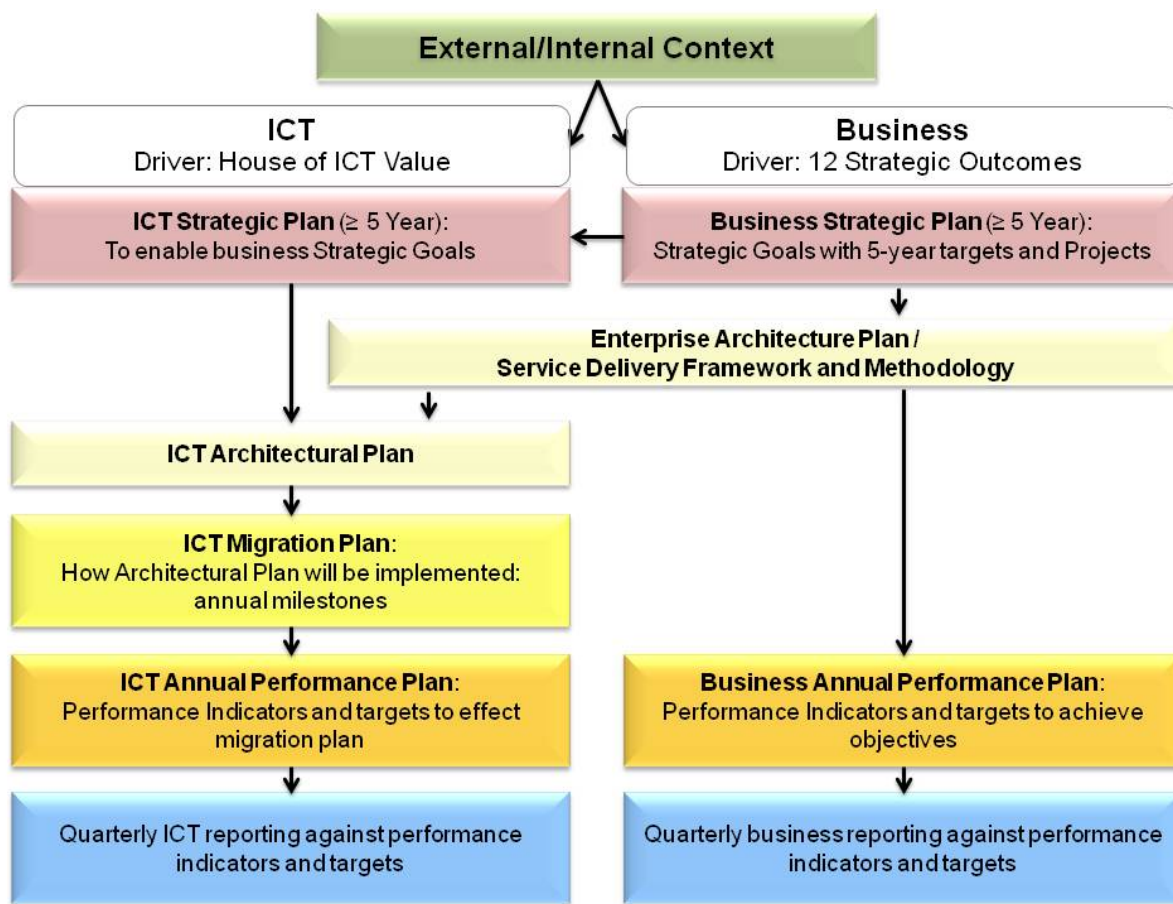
External/Internal Context

ICT
Driver: House of ICT Value

Business
Driver: 12 Strategic Outcomes

**ICT Strategic Plan** (≥ 5 Year):
To enable business Strategic Goals

**Business Strategic Plan** (≥ 5 Year):
Strategic Goals with 5-year targets and Projects

Enterprise Architecture Plan /
Service Delivery Framework and Methodology

ICT Architectural Plan

**ICT Migration Plan**:
How Architectural Plan will be implemented: annual milestones

**ICT Annual Performance Plan**:
Performance Indicators and targets to effect migration plan

**Business Annual Performance Plan**:
Performance Indicators and targets to achieve objectives

Quarterly ICT reporting against performance indicators and targets

Quarterly business reporting against performance indicators and targets